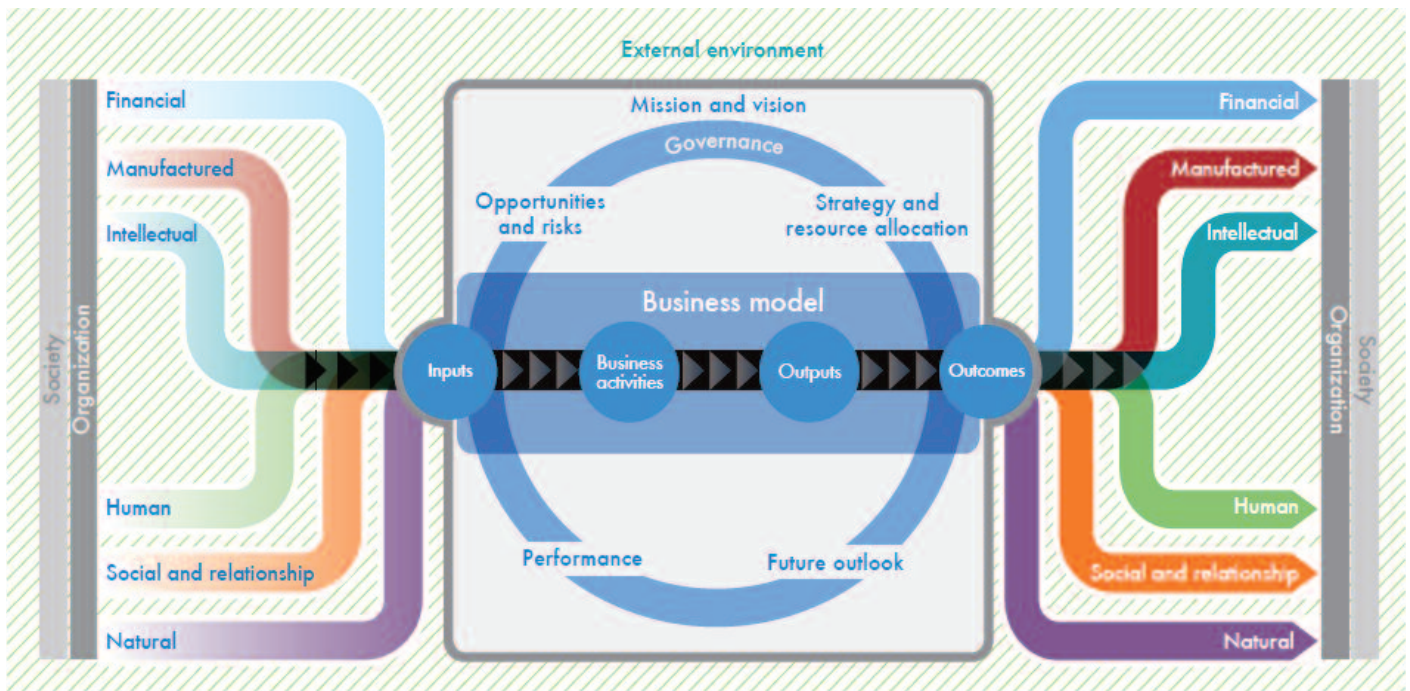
External environment

Society
Organization

Financial
Manufactured
Intellectual
Human
Social and relationship
Natural

Mission and vision
Governance
Opportunities and risks
Strategy and resource allocation
Business model
Inputs
Business activities
Outputs
Outcomes
Performance
Future outlook

Financial
Manufactured
Intellectual
Human
Social and relationship
Natural

Society
Organization